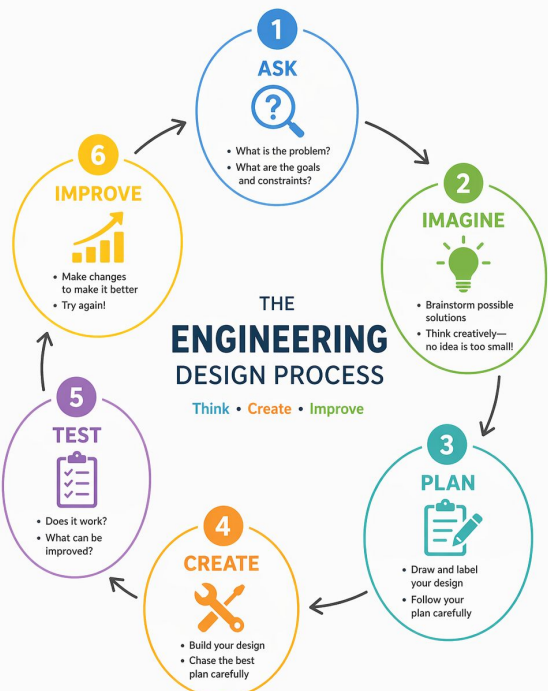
1
ASK
• What is the problem?
• What are the goals and constraints?

2
IMAGINE
• Brainstorm possible solutions
• Think creatively—no idea is too small!

3
PLAN
• Draw and label your design
• Follow your plan carefully

4
CREATE
• Build your design
• Chase the best plan carefully

5
TEST
• Does it work?
• What can be improved?

6
IMPROVE
• Make changes to make it better
• Try again!

THE
ENGINEERING
DESIGN PROCESS
Think • Create • Improve